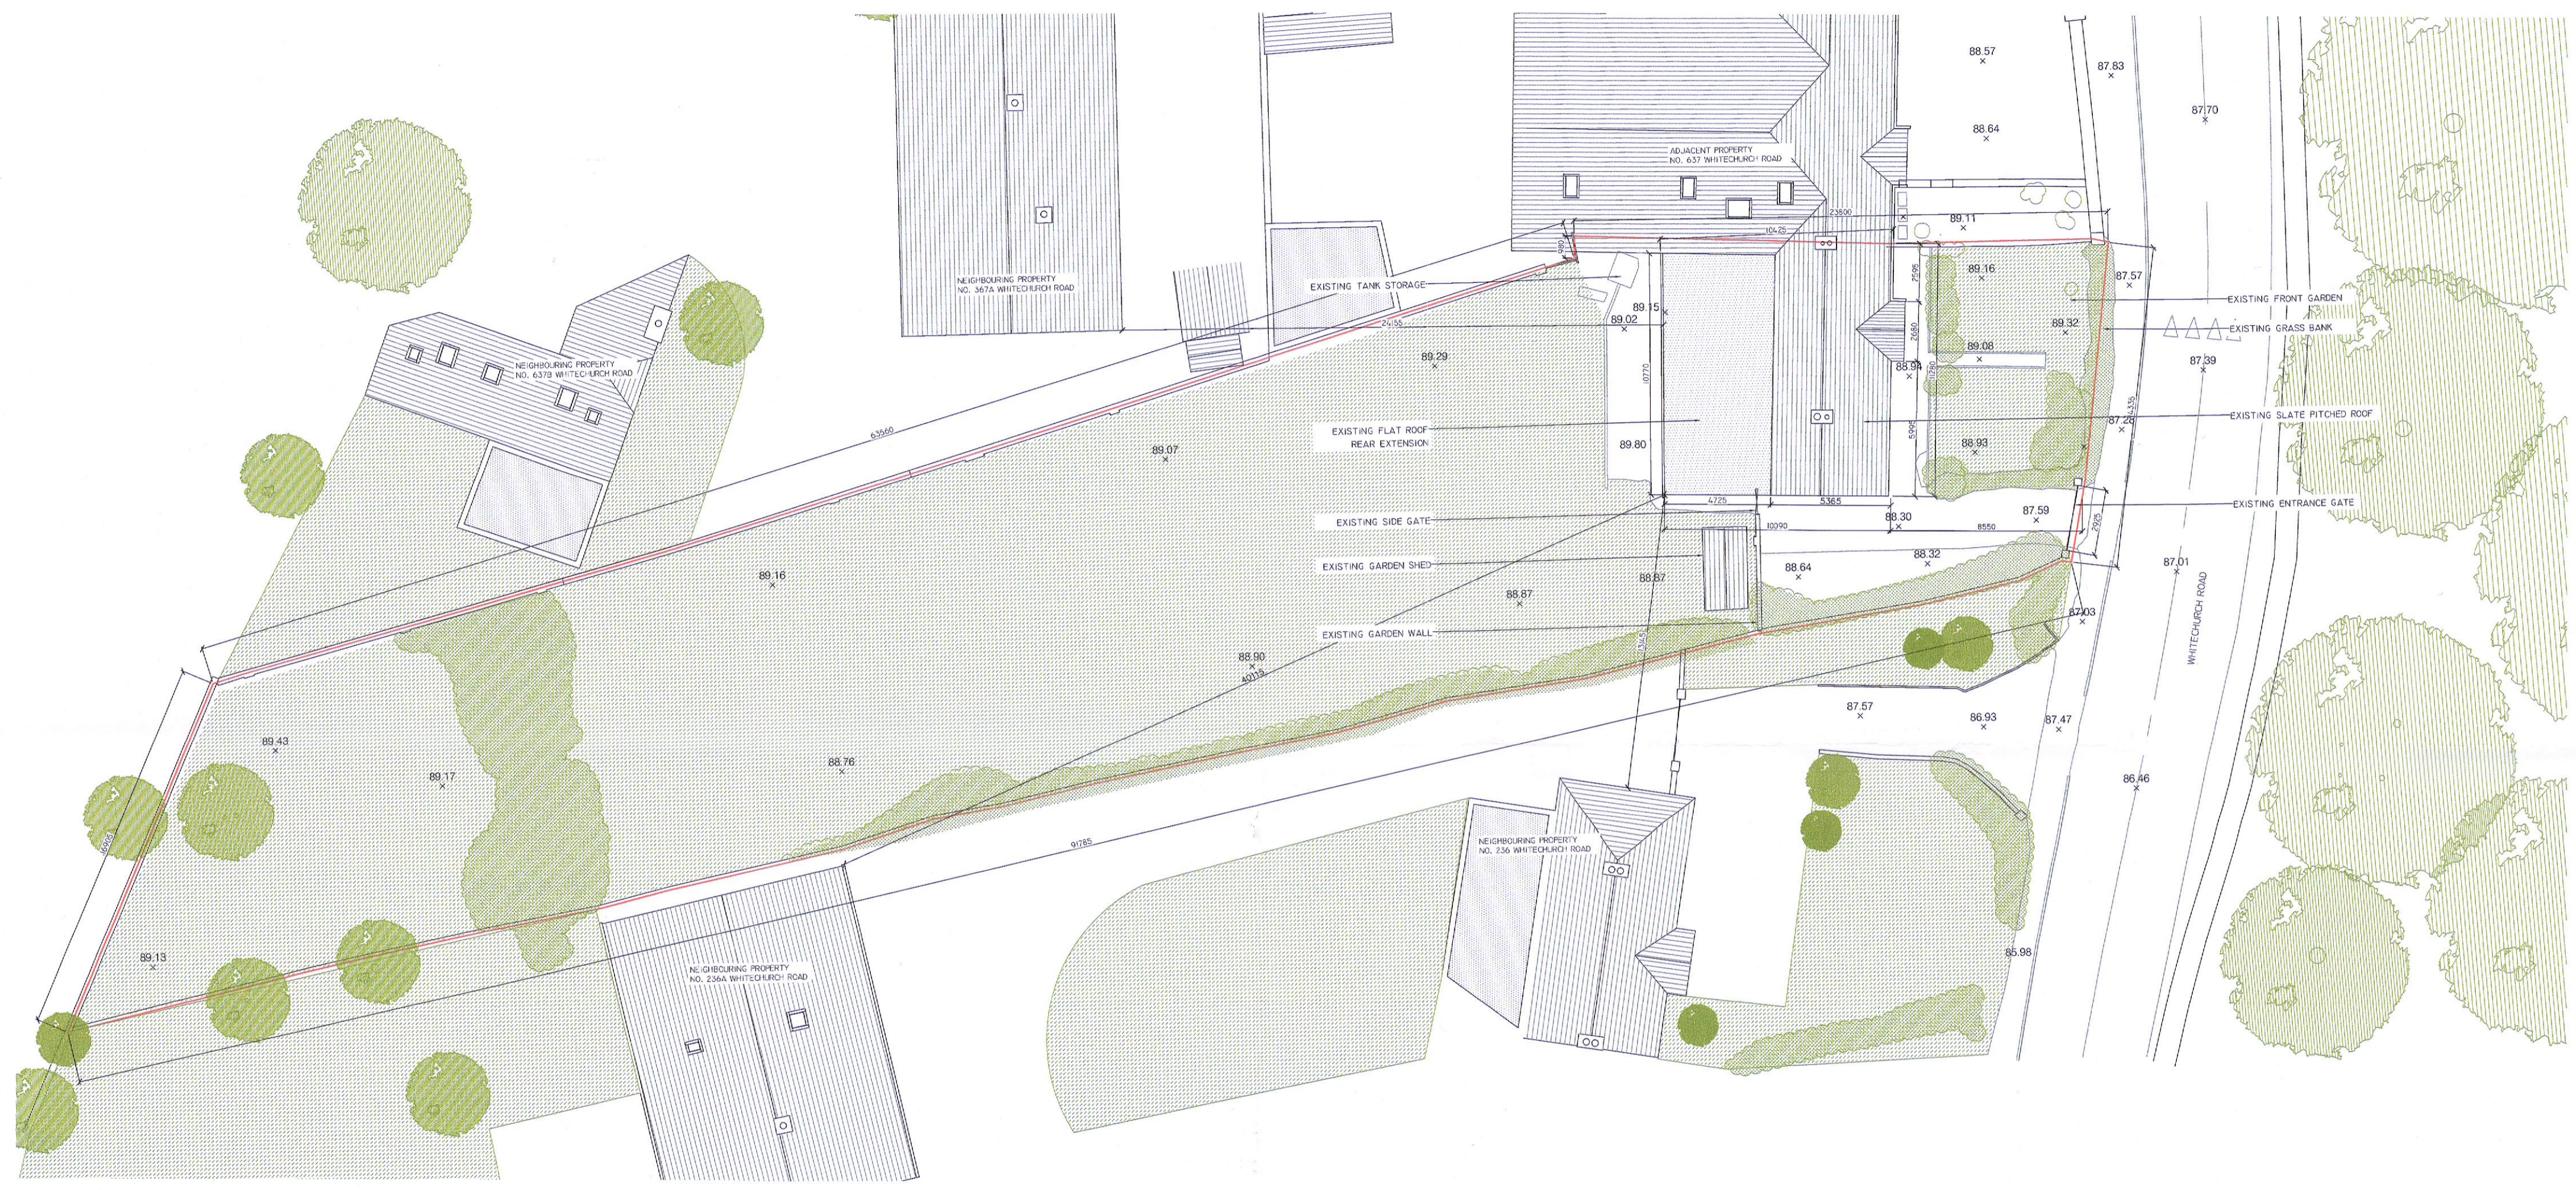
88.57
87.83
87.70
88.64
ADJACENT PROPERTY
NO. 637 WHITECHURCH ROAD
23500
10425
89.11
NEIGHBOURING PROPERTY
NO. 367A WHITECHURCH ROAD
EXISTING TANK STORAGE
89.16
87.57
EXISTING FRONT GARDEN
89.15
89.02
89.32
EXISTING GRASS BANK
NEIGHBOURING PROPERTY
NO. 637B WHITECHURCH ROAD
89.29
89.08
88.94
87.39
EXISTING SLATE PITCHED ROOF
63560
EXISTING FLAT ROOF
REAR EXTENSION
87.28
89.07
89.80
88.93
4725
5365
88.30
87.59
EXISTING ENTRANCE GATE
EXISTING SIDE GATE
10090
8550
2925
EXISTING GARDEN SHED
88.32
89.16
88.87
88.64
87.01
88.87
87.03
EXISTING GARDEN WALL
WHITECHURCH ROAD
88.90
40115
89.43
87.57
86.93
87.47
89.17
88.76
86.46
NEIGHBOURING PROPERTY
NO. 236 WHITECHURCH ROAD
91785
89.13
NEIGHBOURING PROPERTY
NO. 236A WHITECHURCH ROAD
85.98